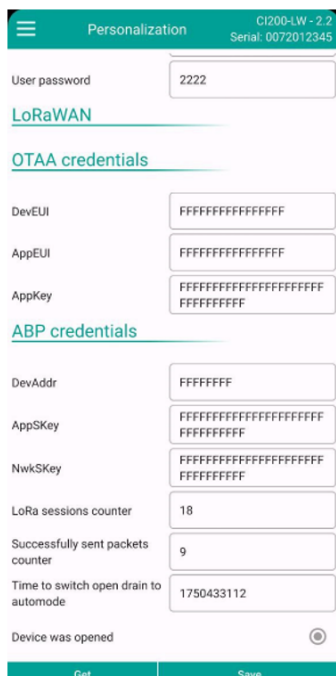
Personalization

CI200-LW - 2.2
Serial: 0072012345

User password
2222

LoRaWAN

OTAA credentials

DevEUI
FFFFFFFFFFFFFFFF

AppEUI
FFFFFFFFFFFFFFFF

AppKey
FFFFFFFFFFFFFFFFFFFFFFFFFFFFFFFF

ABP credentials

DevAddr
FFFFFFFF

AppSKey
FFFFFFFFFFFFFFFFFFFFFFFFFFFFFFFF

NwkSKey
FFFFFFFFFFFFFFFFFFFFFFFFFFFFFFFF

LoRa sessions counter
18

Successfully sent packets counter
9

Time to switch open drain to automode
1750433112

Device was opened

Get
Save